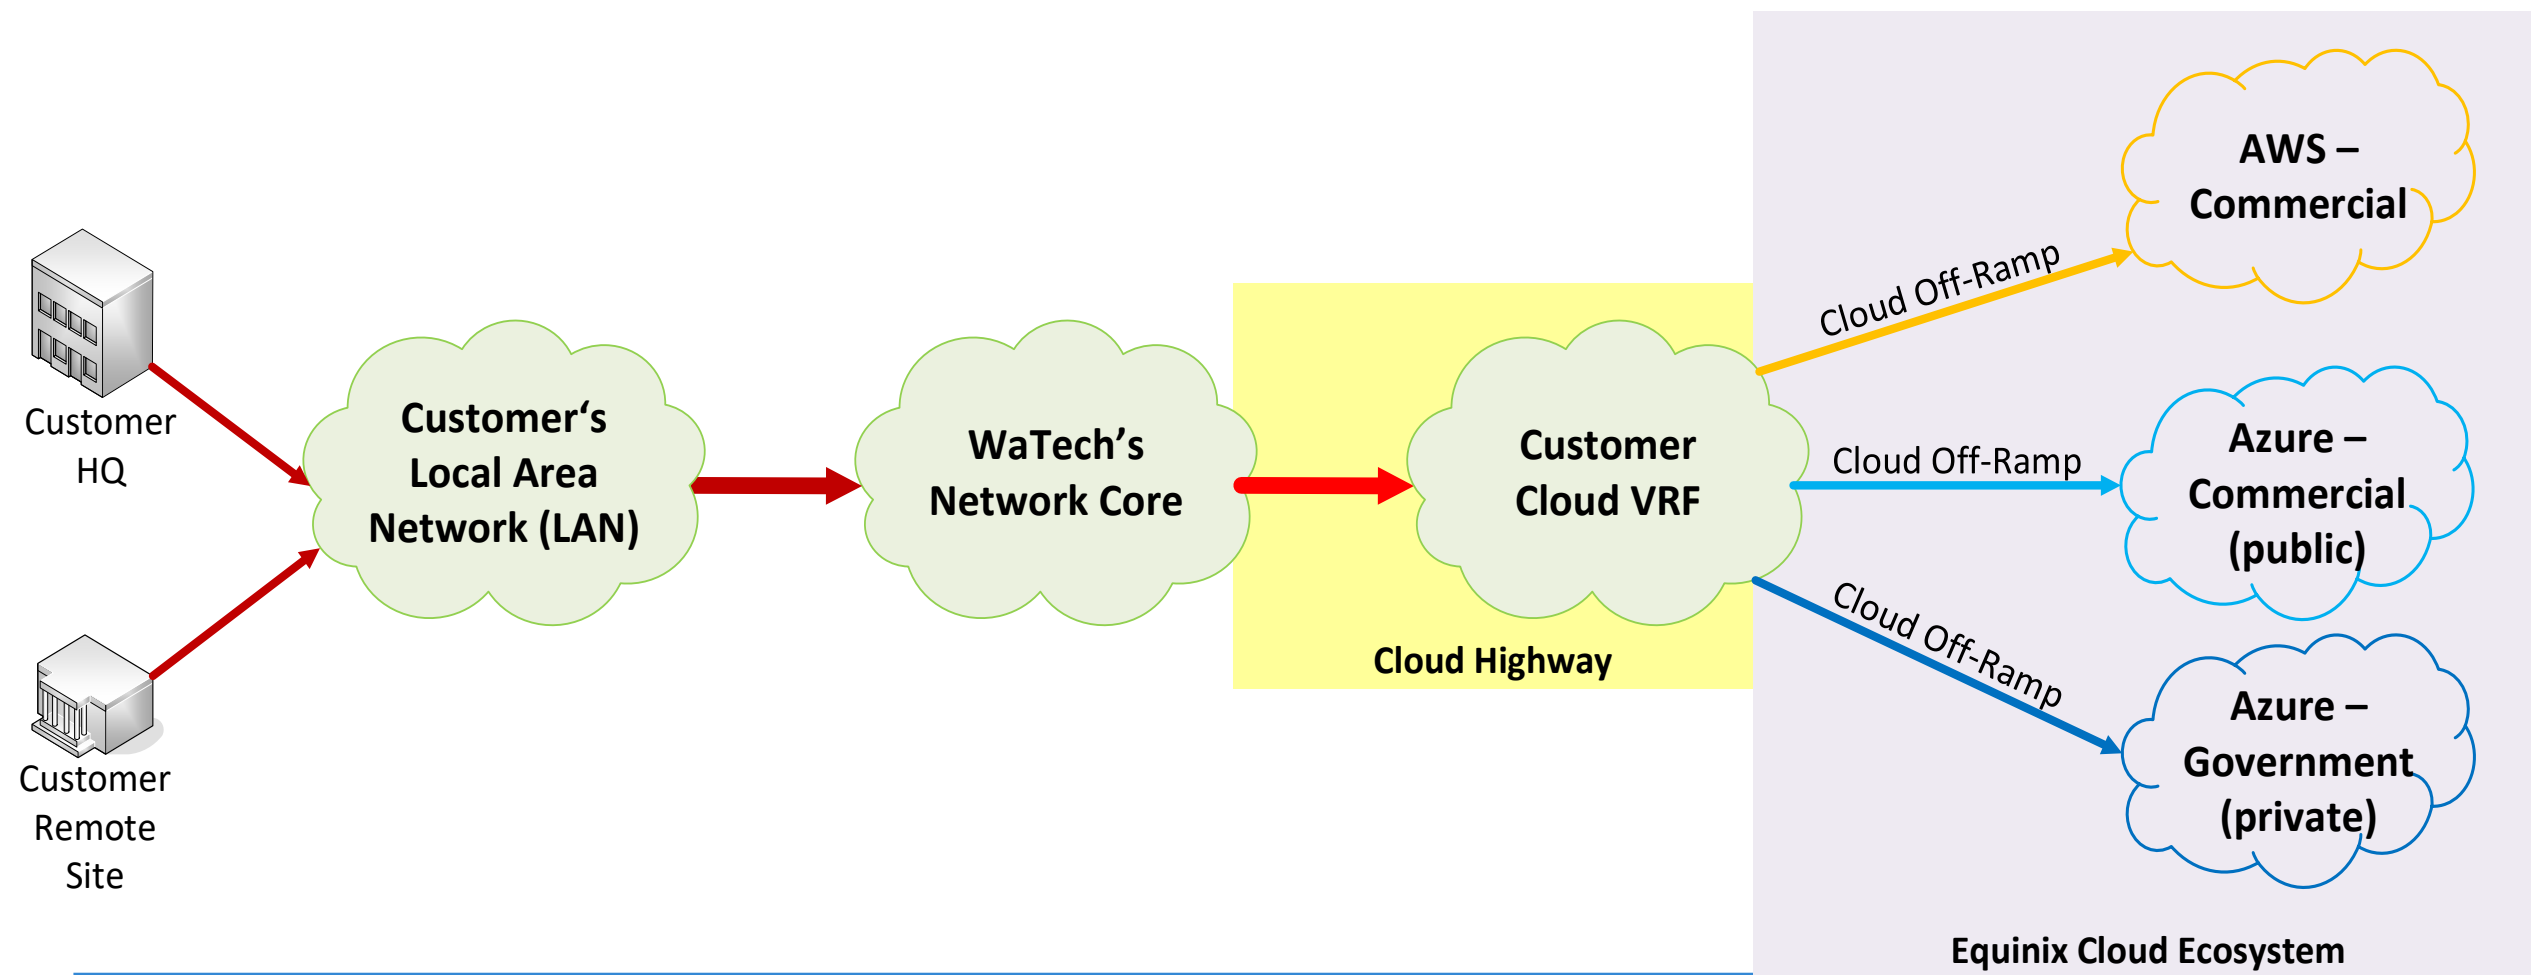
Customer HQ

Customer Remote Site

Customer's Local Area Network (LAN)

WaTech's Network Core

Customer Cloud VRF

Cloud Highway

Cloud Off-Ramp

AWS – Commercial

Cloud Off-Ramp

Azure – Commercial (public)

Cloud Off-Ramp

Azure – Government (private)

Equinix Cloud Ecosystem